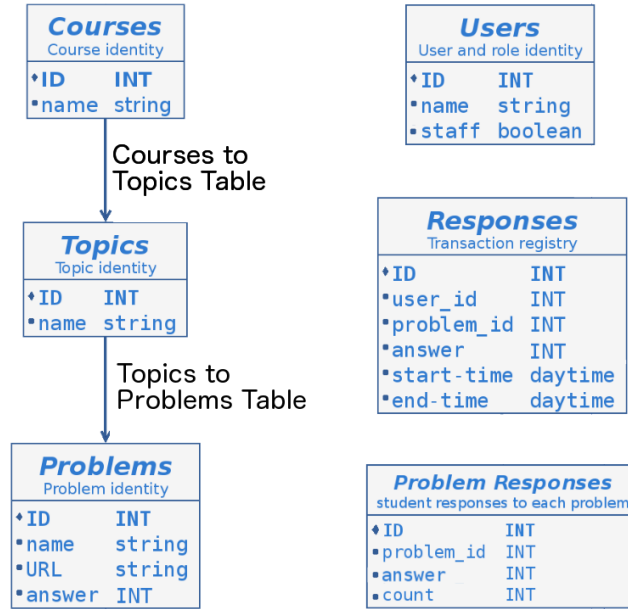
Courses
Course identity

| | |
|---|---|
| ID | INT |
| name | string |

Courses to Topics Table

Topics
Topic identity

| | |
|---|---|
| ID | INT |
| name | string |

Topics to Problems Table

Problems
Problem identity

| | |
|---|---|
| ID | INT |
| name | string |
| URL | string |
| answer | INT |

Users
User and role identity

| | |
|---|---|
| ID | INT |
| name | string |
| staff | boolean |

Responses
Transaction registry

| | |
|---|---|
| ID | INT |
| user_id | INT |
| problem_id | INT |
| answer | INT |
| start-time | daytime |
| end-time | daytime |

Problem Responses
student responses to each problem

| | |
|---|---|
| ID | INT |
| problem_id | INT |
| answer | INT |
| count | INT |